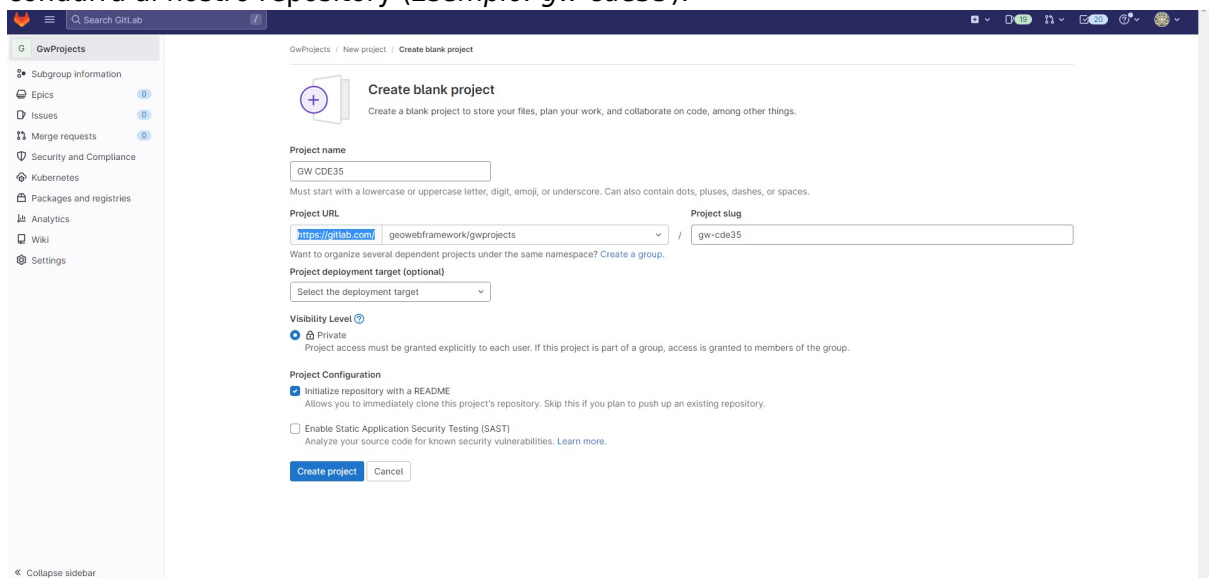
Search GitLab
/
19
20

G GwProjects
Subgroup information
Epics 0
Issues 0
Merge requests 0
Security and Compliance
Kubernetes
Packages and registries
Analytics
Wiki
Settings

« Collapse sidebar

GwProjects / New project / Create blank project

Create blank project
Create a blank project to store your files, plan your work, and collaborate on code, among other things.

Project name
GW CDE35
Must start with a lowercase or uppercase letter, digit, emoji, or underscore. Can also contain dots, pluses, dashes, or spaces.

Project URL
https://gitlab.com/ geowebframework/gwprojects /
Project slug
gw-cde35
Want to organize several dependent projects under the same namespace? Create a group.

Project deployment target (optional)
Select the deployment target

Visibility Level
Private
Project access must be granted explicitly to each user. If this project is part of a group, access is granted to members of the group.

Project Configuration
Initialize repository with a README
Allows you to immediately clone this project's repository. Skip this if you plan to push up an existing repository.

Enable Static Application Security Testing (SAST)
Analyze your source code for known security vulnerabilities. Learn more.

Create project Cancel